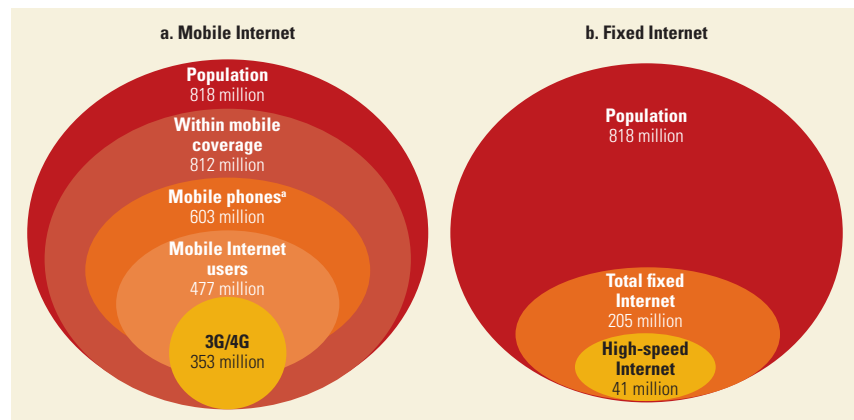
a. Mobile Internet

Population
818 million

Within mobile coverage
812 million

Mobile phones$^{a}$
603 million

Mobile Internet users
477 million

3G/4G
353 million

b. Fixed Internet

Population
818 million

Total fixed Internet
205 million

High-speed Internet
41 million